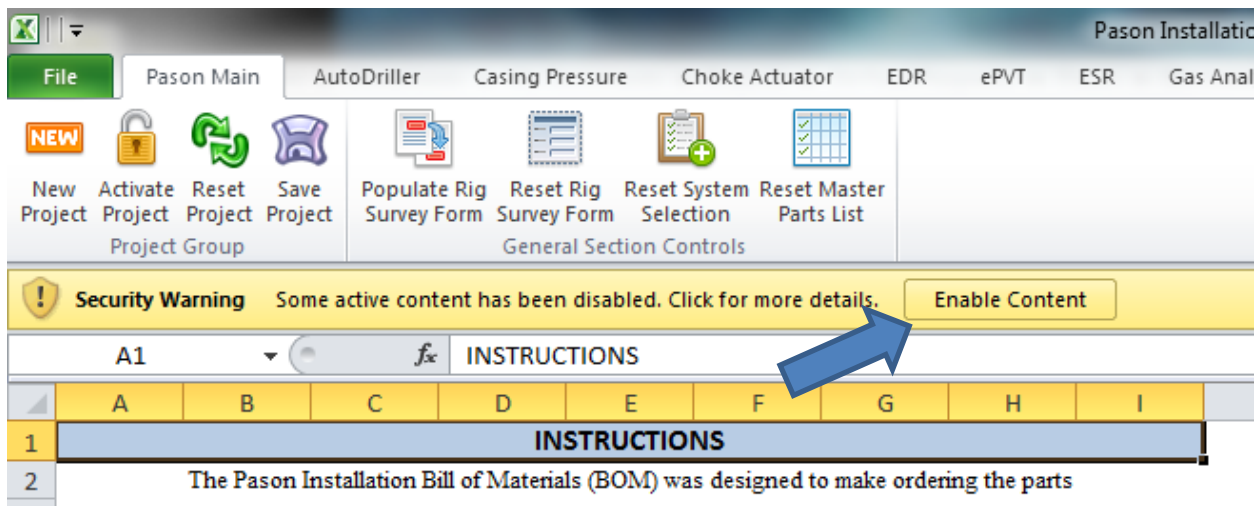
Pason Installatio

File | Pason Main | AutoDriller | Casing Pressure | Choke Actuator | EDR | ePVT | ESR | Gas Anal

NEW

New Project | Activate Project | Reset Project | Save Project

Project Group

Populate Rig Survey Form | Reset Rig Survey Form | Reset System Selection | Reset Master Parts List

General Section Controls

Security Warning Some active content has been disabled. Click for more details. Enable Content

A1 $f_x$ INSTRUCTIONS

| | A | B | C | D | E | F | G | H | I |
|---|---|---|---|---|---|---|---|---|---|
| 1 | INSTRUCTIONS | | | | | | | | |
| 2 | The Pason Installation Bill of Materials (BOM) was designed to make ordering the parts | | | | | | | | |